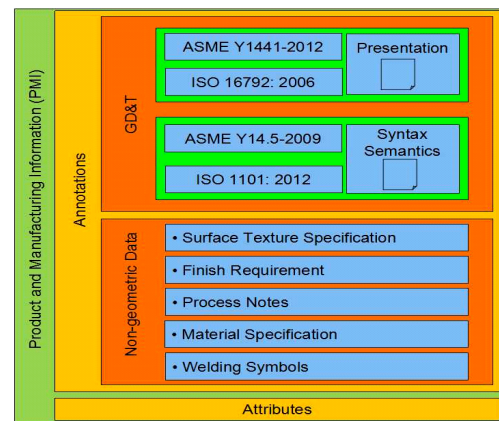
Product and Manufacturing Information (PMI)

Annotations

GD&T

ASME Y1441-2012

ISO 16792: 2006

Presentation

ASME Y14.5-2009

ISO 1101: 2012

Syntax Semantics

Non-geometric Data

• Surface Texture Specification

• Finish Requirement

• Process Notes

• Material Specification

• Welding Symbols

Attributes